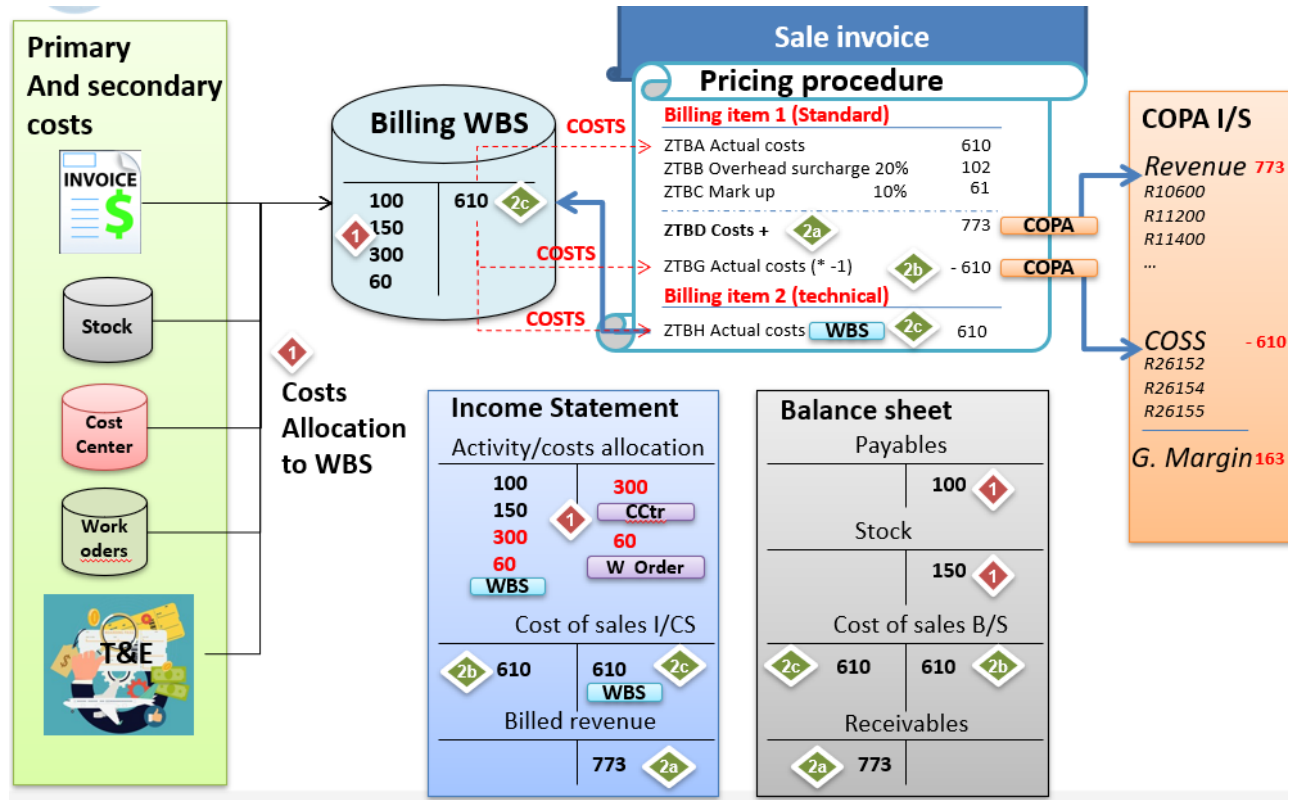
Primary And secondary costs

INVOICE $

Stock

Cost Center

Work oders

T&E

1 Costs Allocation to WBS

Billing WBS

| 100 | 610 2c |
|---|---|
| 150 | |
| 300 | |
| 60 | |

1

COSTS

COSTS

COSTS

Sale invoice

Pricing procedure

Billing item 1 (Standard)

ZTBA Actual costs 610
ZTBB Overhead surcharge 20% 102
ZTBC Mark up 10% 61

ZTBD Costs + 2a 773 COPA

ZTBG Actual costs (* -1) 2b - 610 COPA

Billing item 2 (technical)

ZTBH Actual costs WBS 2c 610

COPA I/S

Revenue 773
R10600
R11200
R11400
...

COSS - 610
R26152
R26154
R26155

G. Margin 163

Income Statement

Activity/costs allocation

| 100 150 300 60 WBS | 1 300 CCtr 60 W Order |
|---|---|

Cost of sales I/CS

| 2b 610 | 610 2c WBS |
|---|---|

Billed revenue

| | 773 2a |
|---|---|

Balance sheet

Payables

| | 100 1 |
|---|---|

Stock

| | 150 1 |
|---|---|

Cost of sales B/S

| 2c 610 | 610 2b |
|---|---|

Receivables

| 2a 773 | |
|---|---|